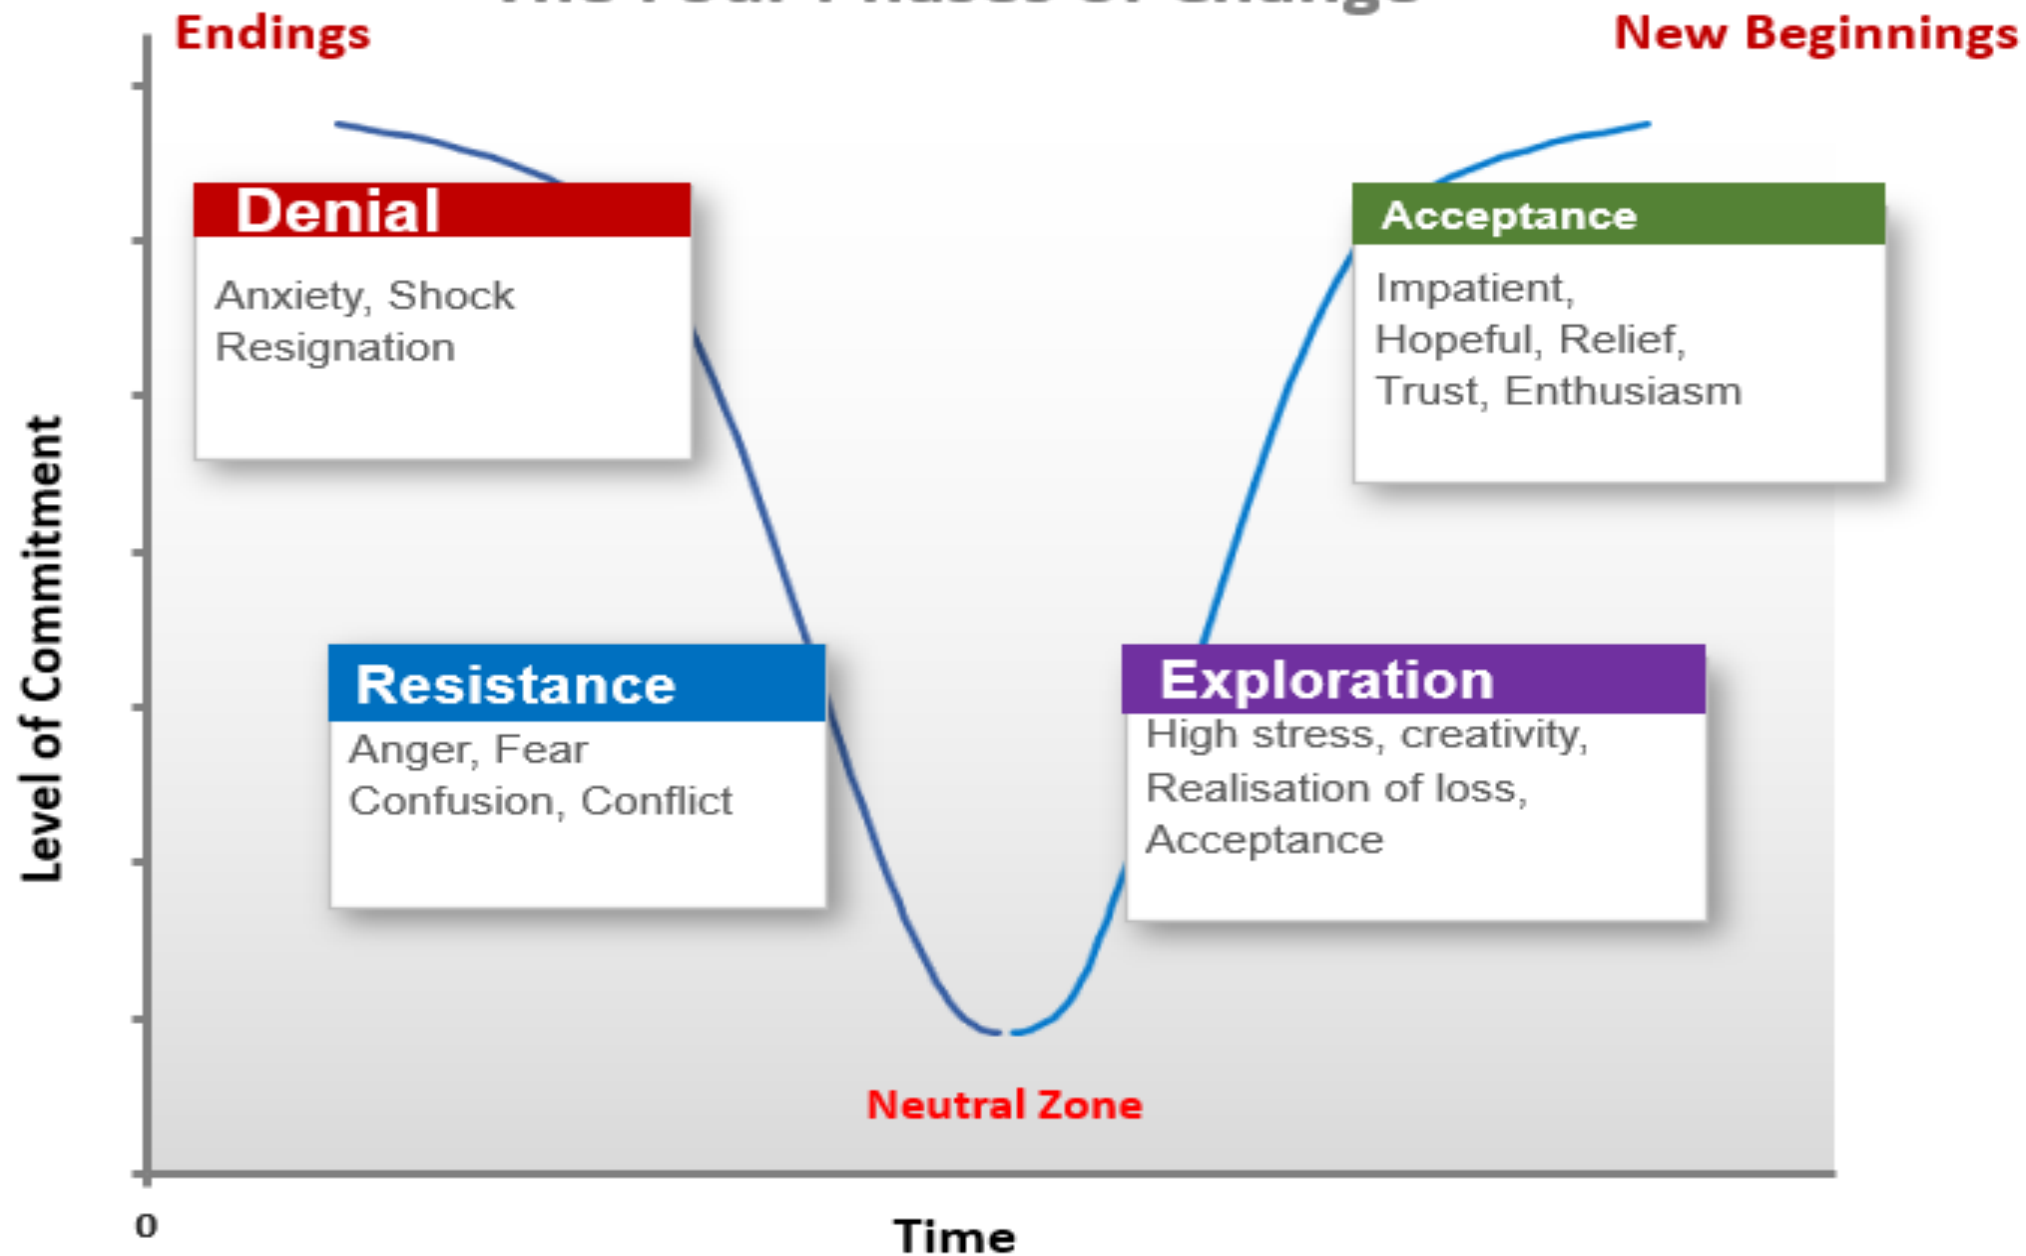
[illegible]

Endings

New Beginnings

Denial

Anxiety, Shock Resignation

Acceptance

Impatient, Hopeful, Relief, Trust, Enthusiasm

Resistance

Anger, Fear Confusion, Conflict

Exploration

High stress, creativity, Realisation of loss, Acceptance

Neutral Zone

Level of Commitment

0

Time